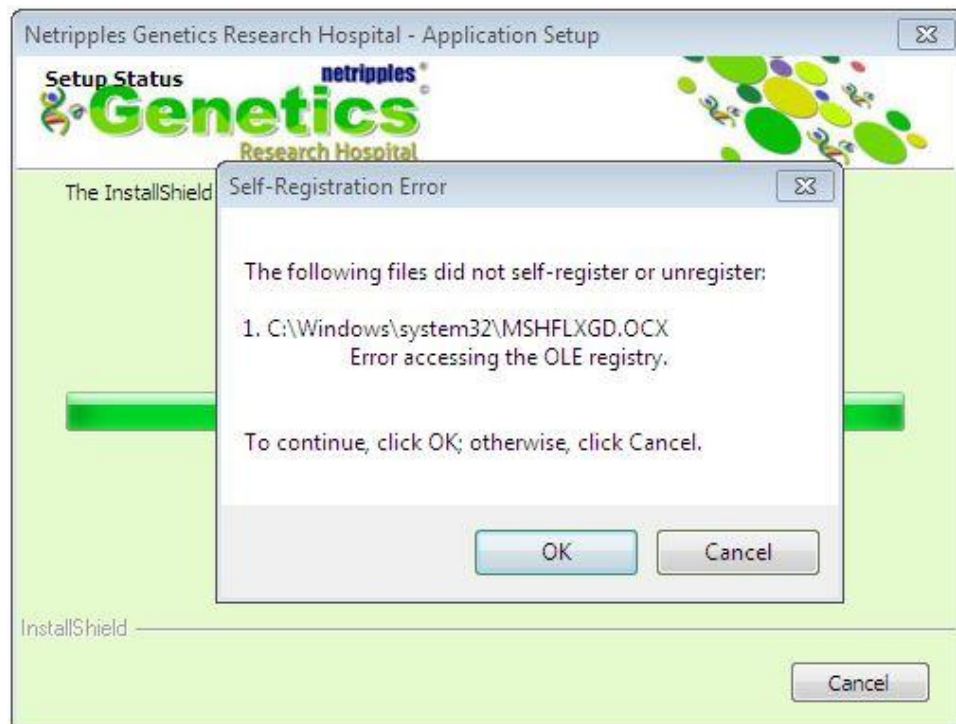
Netripples Genetics Research Hospital - Application Setup

Setup Status

netripples®

Genetics

Research Hospital

The InstallShield

Self-Registration Error

The following files did not self-register or unregister:

1. C:\Windows\system32\MSHFLXGD.OCX
Error accessing the OLE registry.

To continue, click OK; otherwise, click Cancel.

OK

Cancel

InstallShield

Cancel